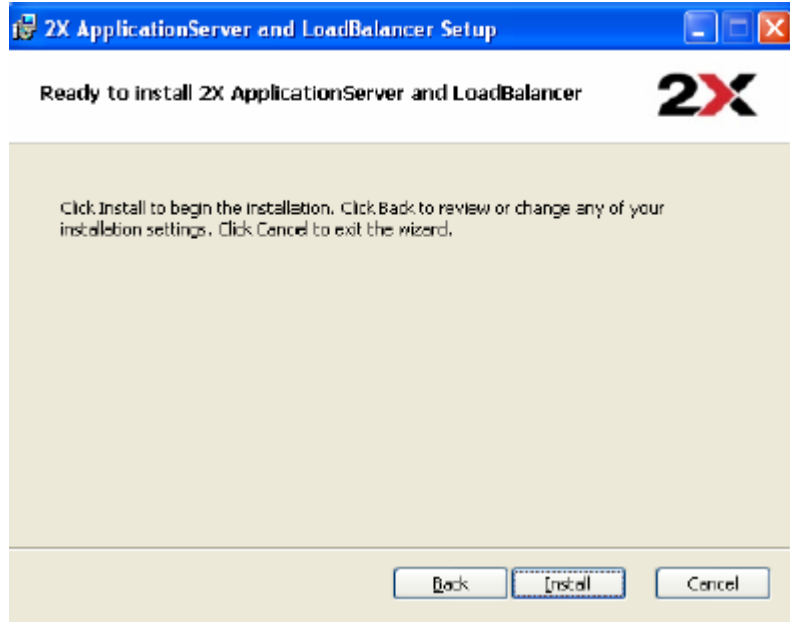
2X ApplicationServer and LoadBalancer Setup

Ready to install 2X ApplicationServer and LoadBalancer

2X

Click Install to begin the installation. Click Back to review or change any of your installation settings. Click Cancel to exit the wizard.

Back

Install

Cancel